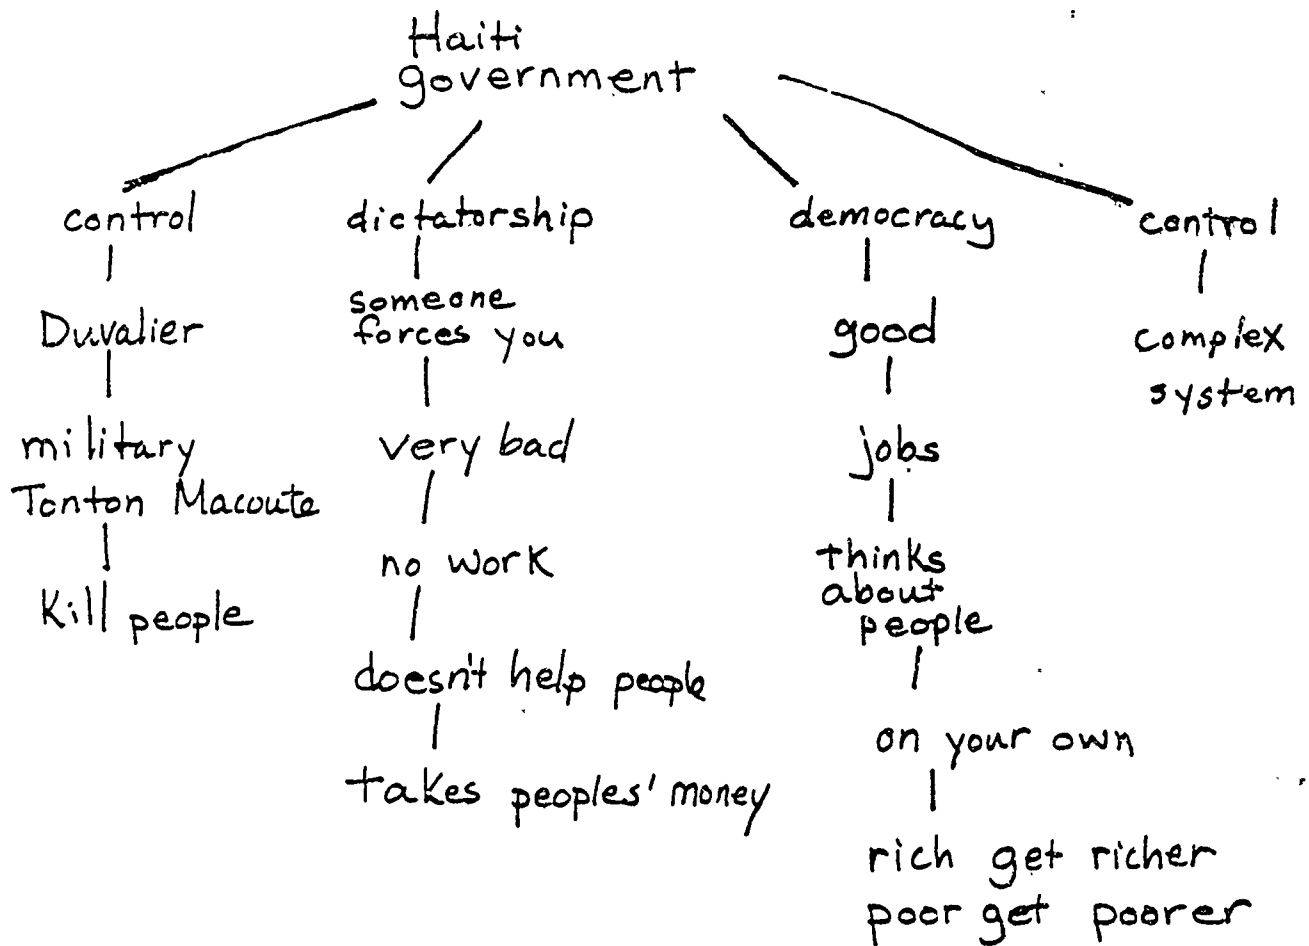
Haiti government

control
Duvalier
military Tonton Macoute
Kill people

dictatorship
someone forces you
very bad
no work
doesn't help people
takes peoples' money

democracy
good
jobs
thinks about people
on your own
rich get richer poor get poorer

control
complex system